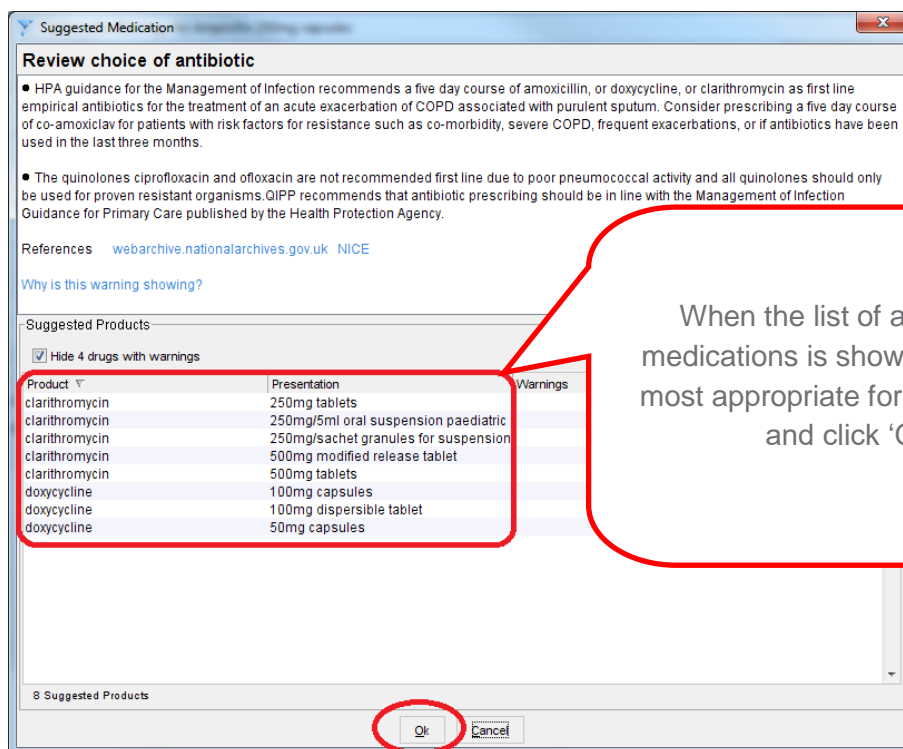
Suggested Medication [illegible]

Review choice of antibiotic

• HPA guidance for the Management of Infection recommends a five day course of amoxicillin, or doxycycline, or clarithromycin as first line empirical antibiotics for the treatment of an acute exacerbation of COPD associated with purulent sputum. Consider prescribing a five day course of co-amoxiclav for patients with risk factors for resistance such as co-morbidity, severe COPD, frequent exacerbations, or if antibiotics have been used in the last three months.

• The quinolones ciprofloxacin and ofloxacin are not recommended first line due to poor pneumococcal activity and all quinolones should only be used for proven resistant organisms.QIPP recommends that antibiotic prescribing should be in line with the Management of Infection Guidance for Primary Care published by the Health Protection Agency.

References webarchive.nationalarchives.gov.uk NICE

Why is this warning showing?

Suggested Products

Hide 4 drugs with warnings

| Product | Presentation | Warnings |
|---|---|---|
| clarithromycin | 250mg tablets | |
| clarithromycin | 250mg/5ml oral suspension paediatric | |
| clarithromycin | 250mg/sachet granules for suspension | |
| clarithromycin | 500mg modified release tablet | |
| clarithromycin | 500mg tablets | |
| doxycycline | 100mg capsules | |
| doxycycline | 100mg dispersible tablet | |
| doxycycline | 50mg capsules | |

8 Suggested Products

Ok Cancel

When the list of a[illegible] medications is show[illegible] most appropriate for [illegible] and click '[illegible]